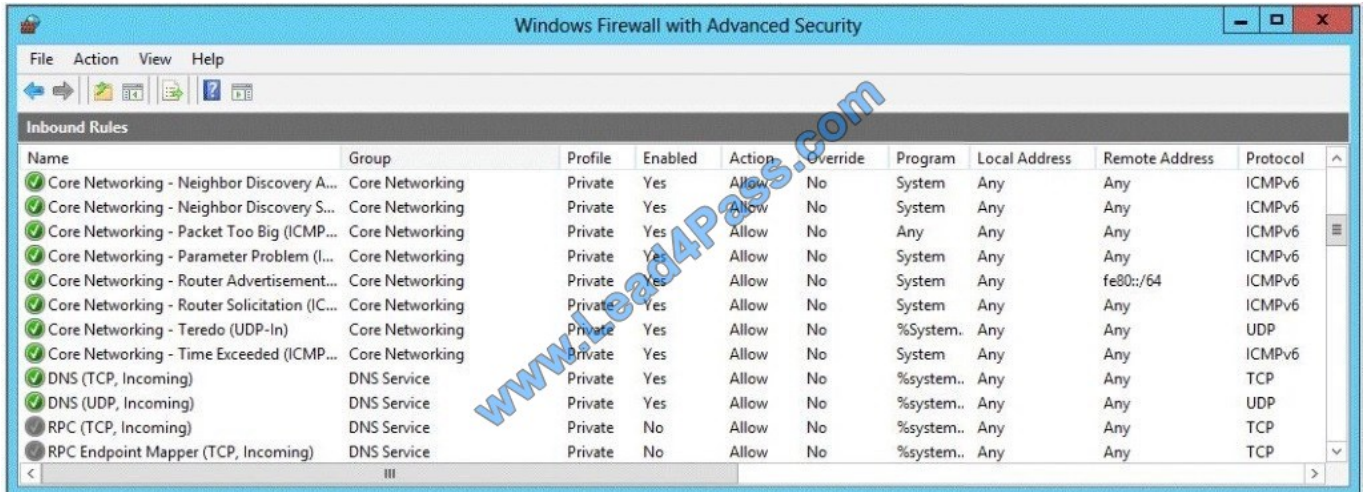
Windows Firewall with Advanced Security

File Action View Help

Inbound Rules

| Name | Group | Profile | Enabled | Action | Override | Program | Local Address | Remote Address | Protocol |
|---|---|---|---|---|---|---|---|---|---|
| Core Networking - Neighbor Discovery A... | Core Networking | Private | Yes | Allow | No | System | Any | Any | ICMPv6 |
| Core Networking - Neighbor Discovery S... | Core Networking | Private | Yes | Allow | No | System | Any | Any | ICMPv6 |
| Core Networking - Packet Too Big (ICMP... | Core Networking | Private | Yes | Allow | No | Any | Any | Any | ICMPv6 |
| Core Networking - Parameter Problem (I... | Core Networking | Private | Yes | Allow | No | System | Any | Any | ICMPv6 |
| Core Networking - Router Advertisement... | Core Networking | Private | Yes | Allow | No | System | Any | fe80::/64 | ICMPv6 |
| Core Networking - Router Solicitation (IC... | Core Networking | Private | Yes | Allow | No | System | Any | Any | ICMPv6 |
| Core Networking - Teredo (UDP-In) | Core Networking | Private | Yes | Allow | No | %System.. | Any | Any | UDP |
| Core Networking - Time Exceeded (ICMP... | Core Networking | Private | Yes | Allow | No | System | Any | Any | ICMPv6 |
| DNS (TCP, Incoming) | DNS Service | Private | Yes | Allow | No | %system.. | Any | Any | TCP |
| DNS (UDP, Incoming) | DNS Service | Private | Yes | Allow | No | %system.. | Any | Any | UDP |
| RPC (TCP, Incoming) | DNS Service | Private | No | Allow | No | %system.. | Any | Any | TCP |
| RPC Endpoint Mapper (TCP, Incoming) | DNS Service | Private | No | Allow | No | %system.. | Any | Any | TCP |

www.Lead4Pass.com